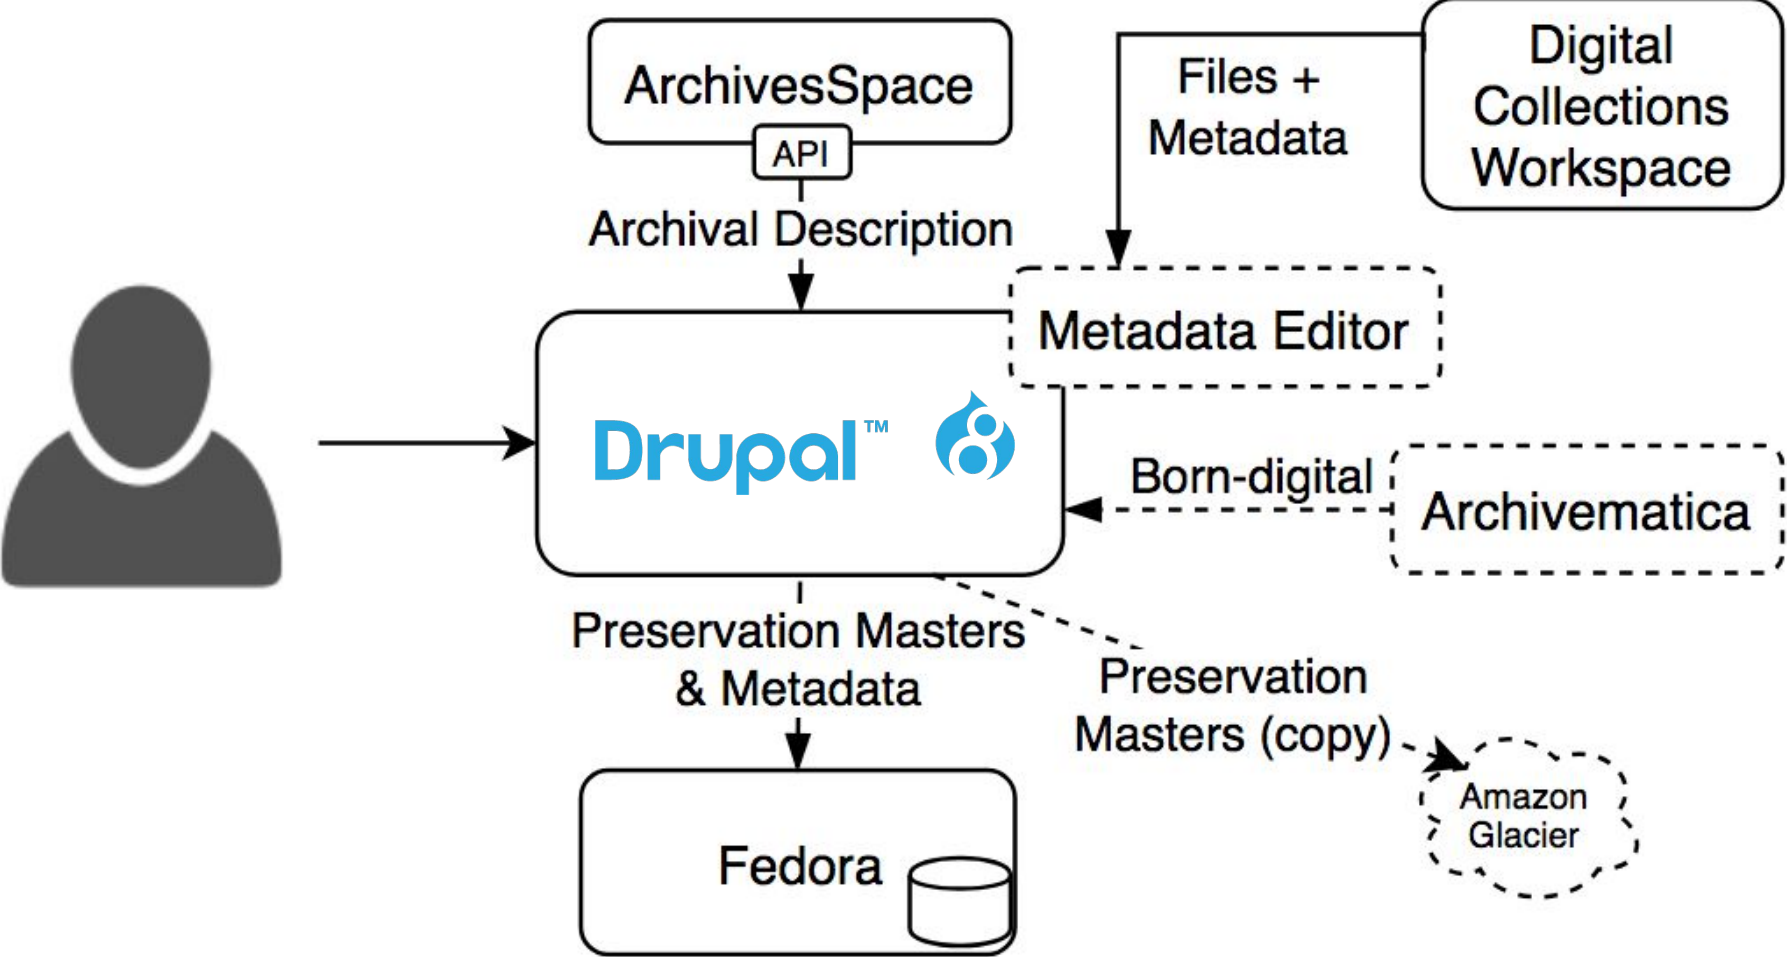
ArchivesSpace

API

Archival Description

Files + Metadata

Digital Collections Workspace

Metadata Editor

Drupal™

Born-digital

Archivematica

Preservation Masters & Metadata

Preservation Masters (copy)

Amazon Glacier

Fedora